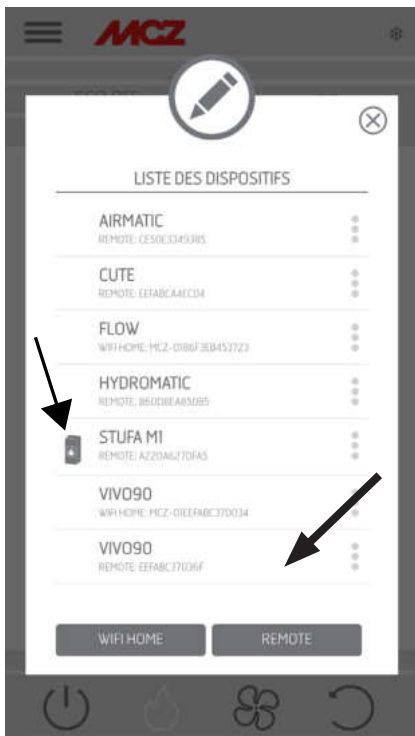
MCZ

LISTE DES DISPOSITIFS

AIRMATIC
REMOTE: CE50E3349385

CUTE
REMOTE: EEFABCA4EC04

FLOW
WIFI HOME: MCZ-0186F3EB453723

HYDROMATIC
REMOTE: 8600B8EA85085

STUFA M1
REMOTE: A220A6270FA5

VIVO90
WIFI HOME: MCZ-01EEFABC370034

VIVO90
REMOTE: EEFABC37036F

WIFI HOME
REMOTE